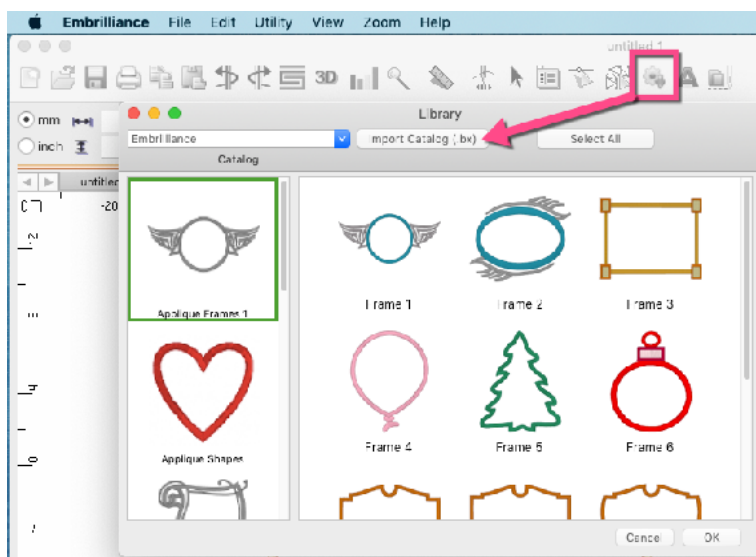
Embrilliance File Edit Utility View Zoom Help

untitled 1

3D

mm

inch

untitled

-20

Library

Embrilliance

mport Catalog (.bx)

Select All

Catalog

Applique Frames 1

Applique Shapes

Frame 1

Frame 2

Frame 3

Frame 4

Frame 5

Frame 6

Cancel

OK